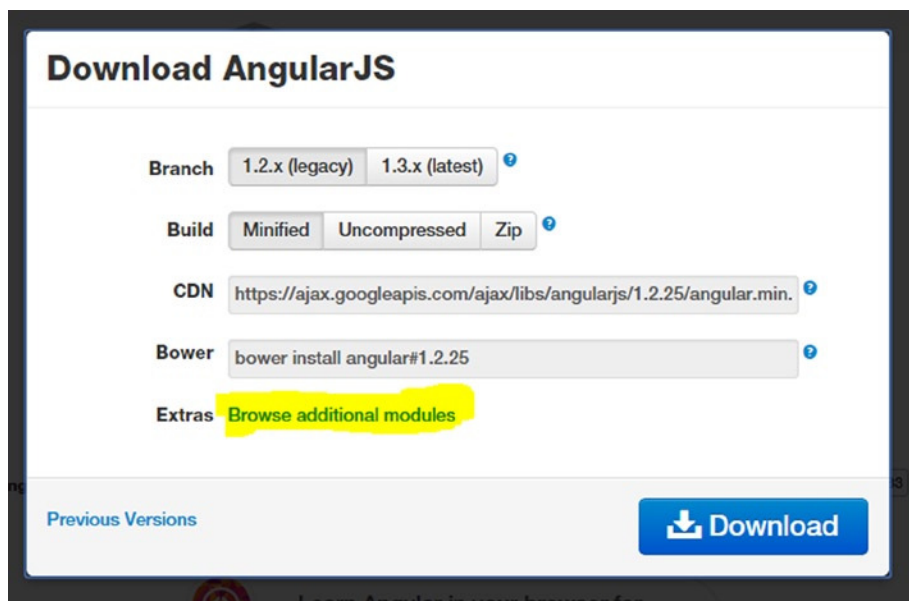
Download AngularJS

Branch 1.2.x (legacy) 1.3.x (latest)

Build Minified Uncompressed Zip

CDN https://ajax.googleapis.com/ajax/libs/angularjs/1.2.25/angular.min.

Bower bower install angular#1.2.25

Extras Browse additional modules

Previous Versions

Download